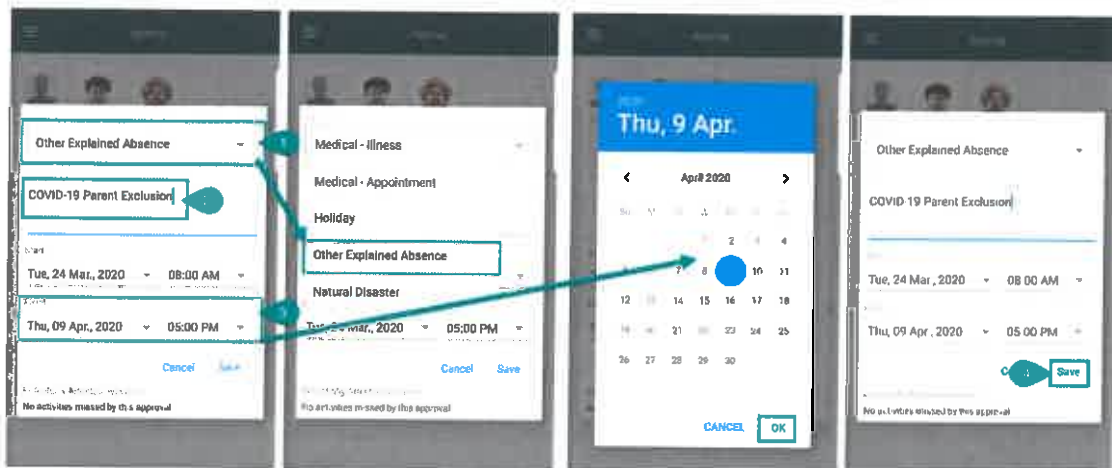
Other Explained Absence

COVID-19 Parent Exclusion

Start

Tue, 24 Mar., 2020 08:00 AM

Finish

Thu, 09 Apr., 2020 05:00 PM

Cancel Save

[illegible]

No activities missed by this approval

Medical - Illness

Medical - Appointment

Holiday

Other Explained Absence

Natural Disaster

Tue, 24 Mar., 2020 05:00 PM

Cancel Save

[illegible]

No activities missed by this approval

2020

Thu, 9 Apr.

April 2020

| Su | M | T | W | Th | F | Sa |
|---|---|---|---|---|---|---|
| | | | 1 | 2 | 3 | 4 |
| 5 | 6 | 7 | 8 | 9 | 10 | 11 |
| 12 | 13 | 14 | 15 | 16 | 17 | 18 |
| 19 | 20 | 21 | 22 | 23 | 24 | 25 |
| 26 | 27 | 28 | 29 | 30 | | |

CANCEL OK

Other Explained Absence

COVID-19 Parent Exclusion

Tue, 24 Mar., 2020 08:00 AM

Thu, 09 Apr., 2020 05:00 PM

C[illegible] Save

No activities missed by this approval